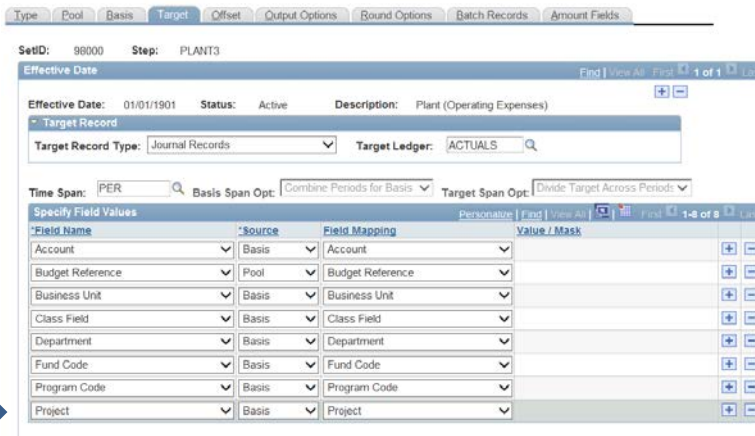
Type | Pool | Basis | Target | Offset | Output Options | Round Options | Batch Records | Amount Fields

SetID: 98000 Step: PLANT3

Effective Date

Find | View All First 1 of 1 La

Effective Date: 01/01/1901 Status: Active Description: Plant (Operating Expenses)

Target Record

Target Record Type: Journal Records Target Ledger: ACTUALS

Time Span: PER Basis Span Opt: Combine Periods for Basis Target Span Opt: Divide Target Across Periods

Specify Field Values

Personalize | Find | View All | First 1-8 of 8 La

| *Field Name | *Source | Field Mapping | Value / Mask |
|---|---|---|---|
| Account | Basis | Account | |
| Budget Reference | Pool | Budget Reference | |
| Business Unit | Basis | Business Unit | |
| Class Field | Basis | Class Field | |
| Department | Basis | Department | |
| Fund Code | Basis | Fund Code | |
| Program Code | Basis | Program Code | |
| Project | Basis | Project | |